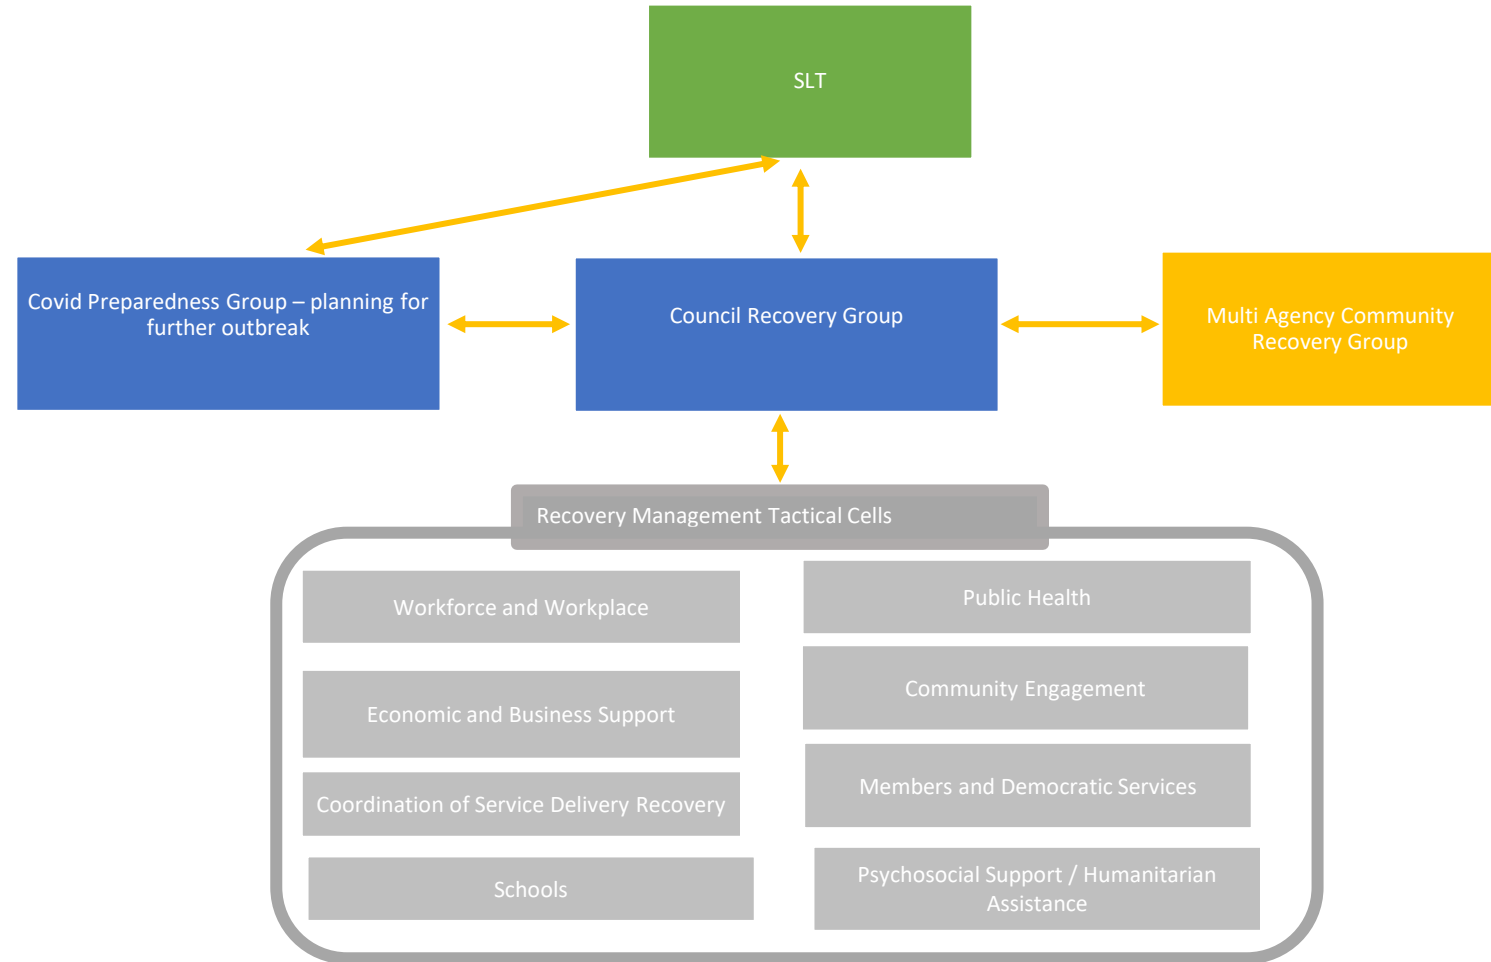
SLT

Covid Preparedness Group – planning for further outbreak

Council Recovery Group

Multi Agency Community Recovery Group

Recovery Management Tactical Cells

Workforce and Workplace

Public Health

Economic and Business Support

Community Engagement

Coordination of Service Delivery Recovery

Members and Democratic Services

Schools

Psychosocial Support / Humanitarian Assistance